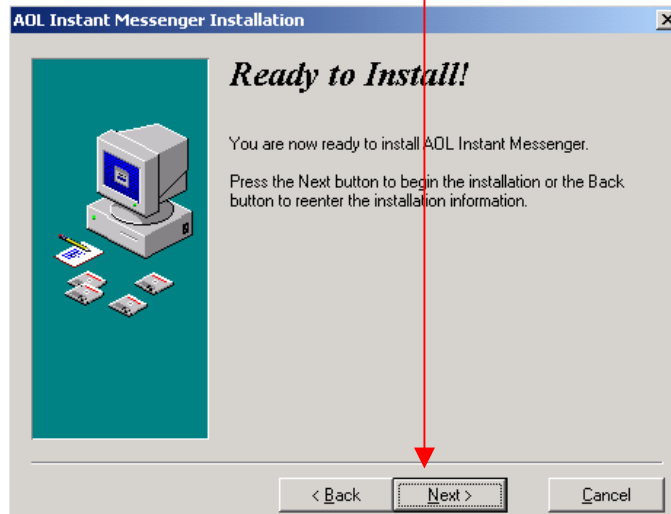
AOL Instant Messenger Installation

Ready to Install!

You are now ready to install AOL Instant Messenger.

Press the Next button to begin the installation or the Back button to reenter the installation information.

< Back

Next >

Cancel